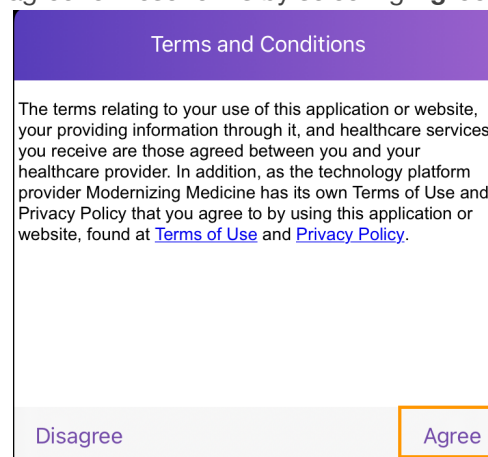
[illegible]

Terms and Conditions

The terms relating to your use of this application or website, your providing information through it, and healthcare services you receive are those agreed between you and your healthcare provider. In addition, as the technology platform provider Modernizing Medicine has its own Terms of Use and Privacy Policy that you agree to by using this application or website, found at Terms of Use and Privacy Policy.

Disagree

Agree